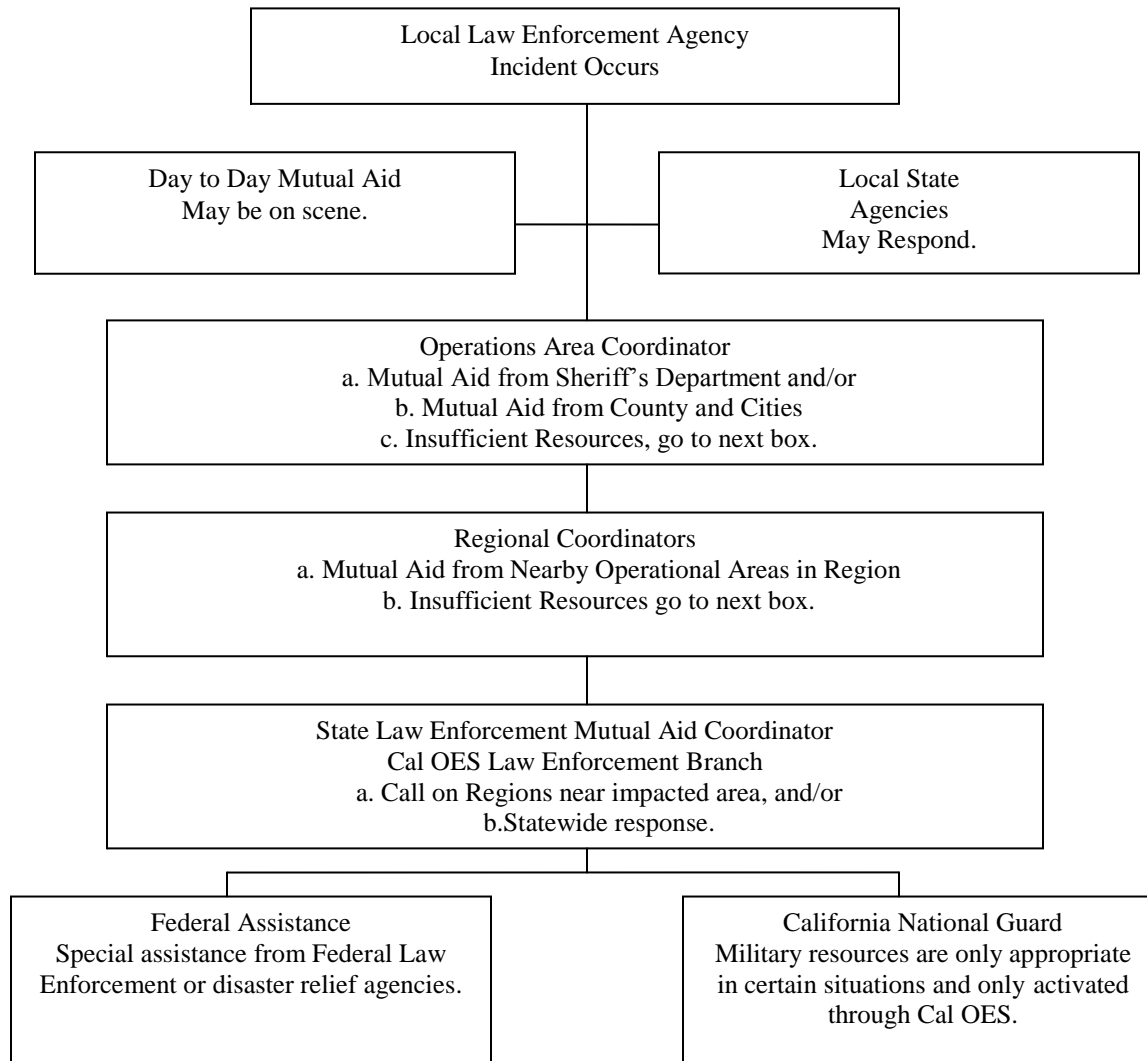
Local Law Enforcement Agency
Incident Occurs

Day to Day Mutual Aid
May be on scene.

Local State
Agencies
May Respond.

Operations Area Coordinator
a. Mutual Aid from Sheriff's Department and/or
b. Mutual Aid from County and Cities
c. Insufficient Resources, go to next box.

Regional Coordinators
a. Mutual Aid from Nearby Operational Areas in Region
b. Insufficient Resources go to next box.

State Law Enforcement Mutual Aid Coordinator
Cal OES Law Enforcement Branch
a. Call on Regions near impacted area, and/or
b.Statewide response.

Federal Assistance
Special assistance from Federal Law Enforcement or disaster relief agencies.

California National Guard
Military resources are only appropriate in certain situations and only activated through Cal OES.